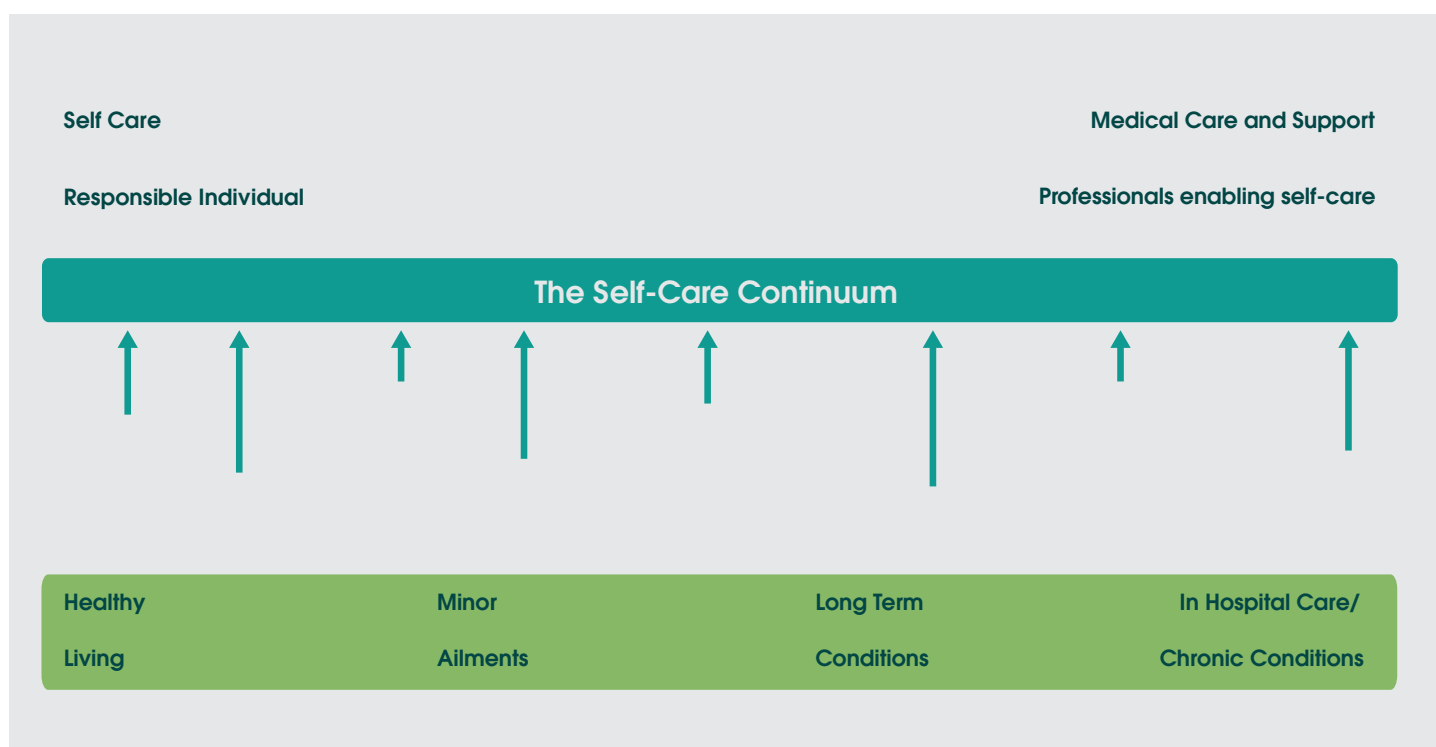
Self Care

Responsible Individual

Medical Care and Support

Professionals enabling self-care

The Self-Care Continuum

Healthy Living

Minor Ailments

Long Term Conditions

In Hospital Care/ Chronic Conditions